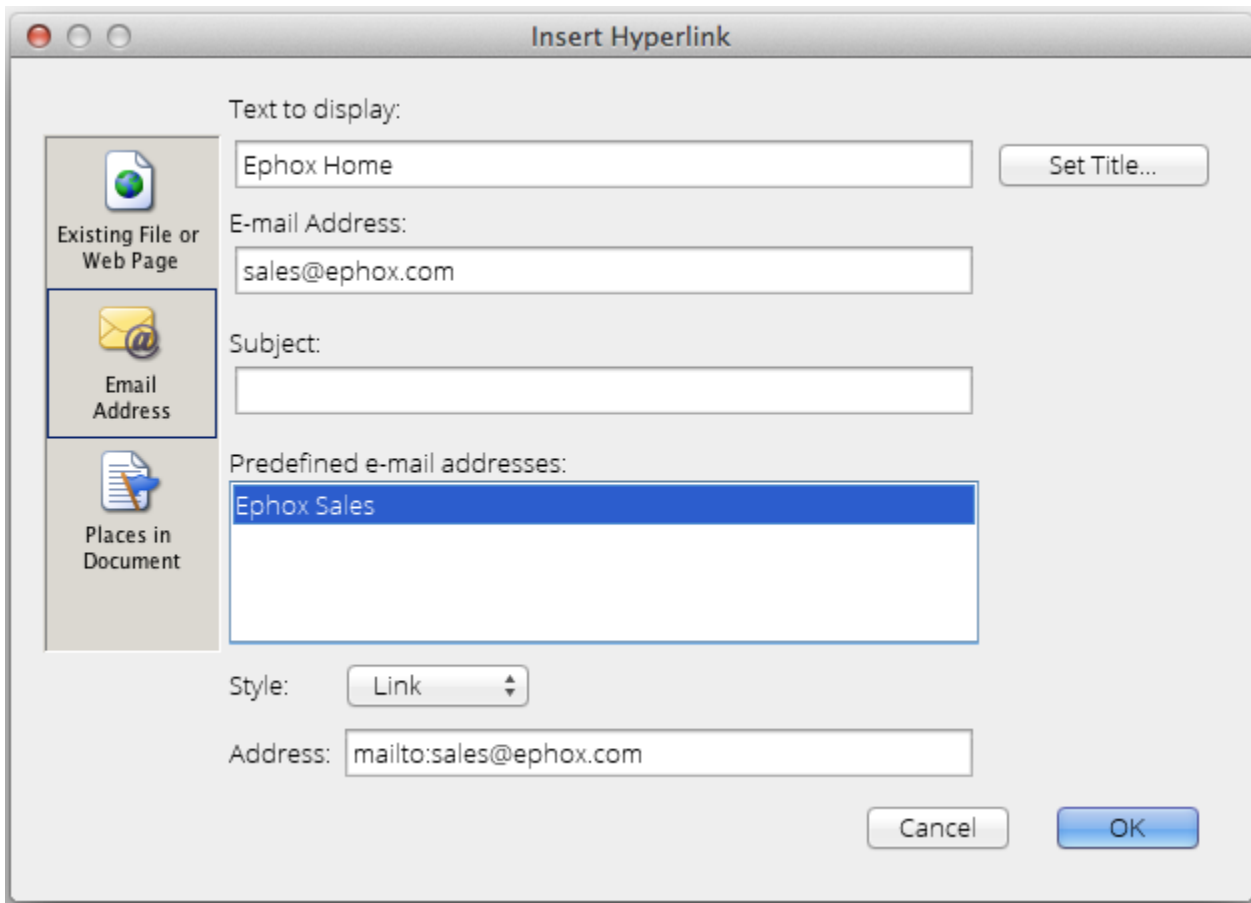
Insert Hyperlink

Existing File or Web Page

Email Address

Places in Document

Text to display:

Ephox Home

Set Title...

E-mail Address:

sales@ephox.com

Subject:

Predefined e-mail addresses:

Ephox Sales

Style: Link

Address: mailto:sales@ephox.com

Cancel

OK